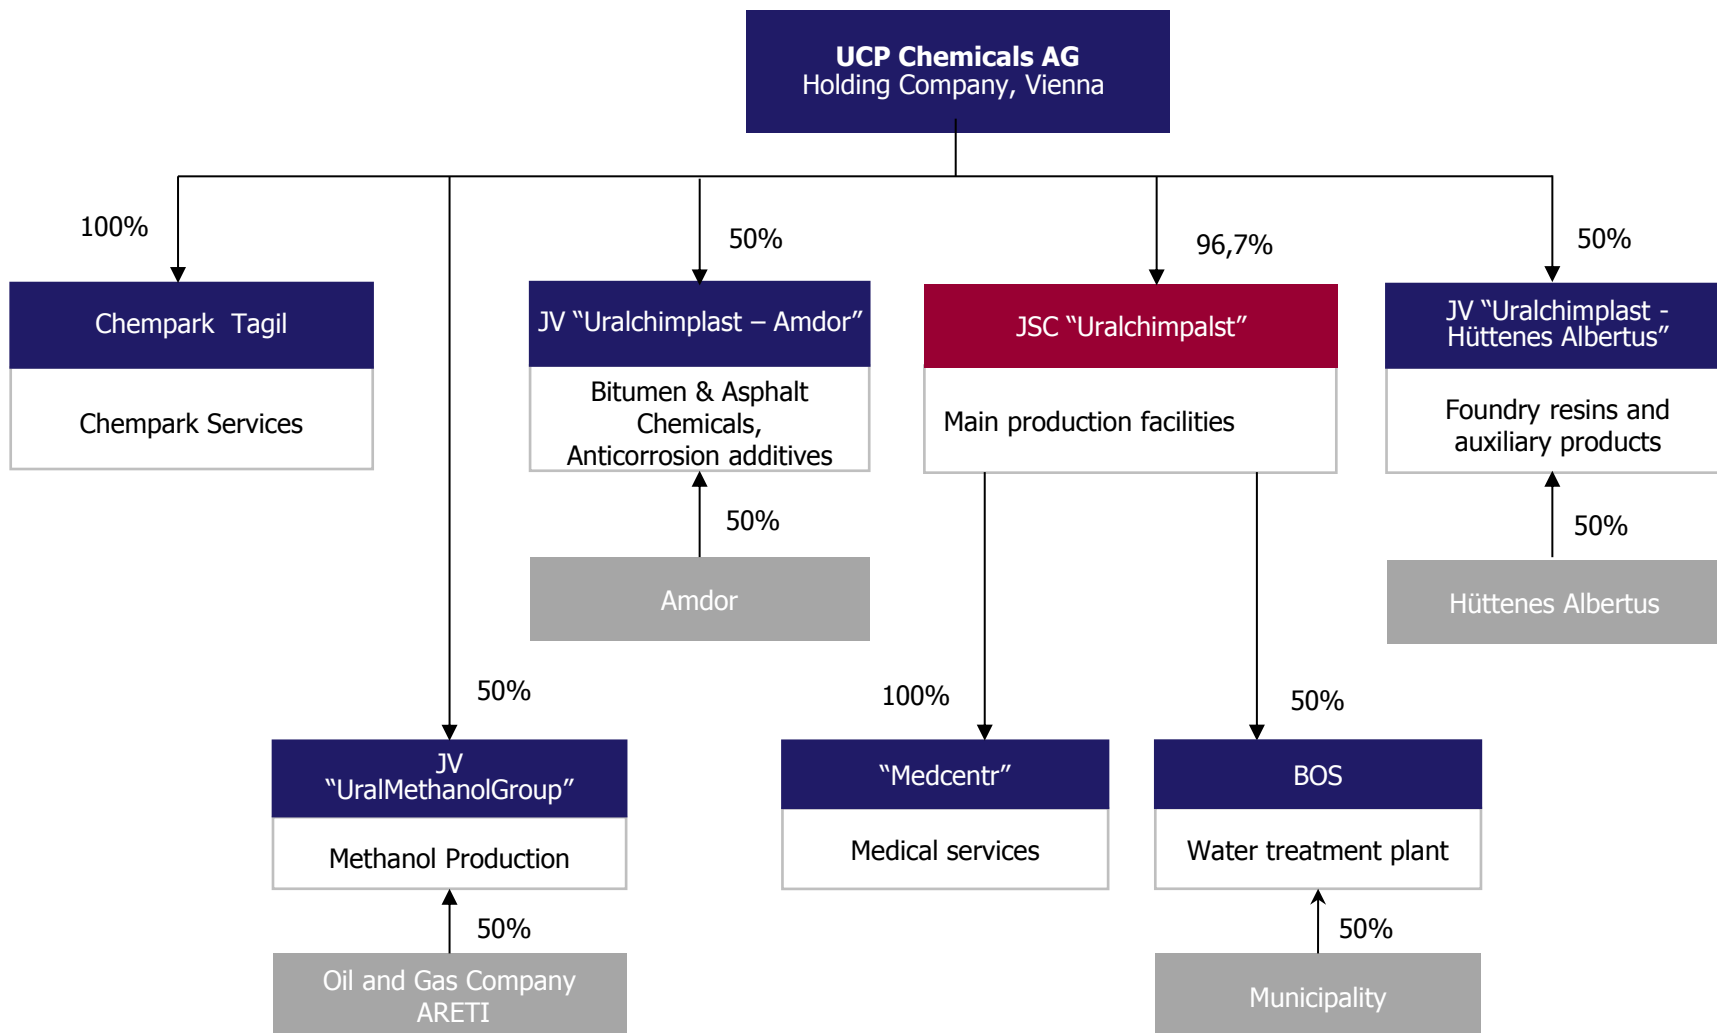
UCP Chemicals AG
Holding Company, Vienna

100%

Chempark Tagil

Chempark Services

50%

JV “Uralchimplast – Amdor”

Bitumen & Asphalt Chemicals, Anticorrosion additives

50%

Amdor

96,7%

JSC “Uralchimpalst”

Main production facilities

50%

JV “Uralchimplast - Hüttenes Albertus”

Foundry resins and auxiliary products

50%

Hüttenes Albertus

50%

JV “UralMethanolGroup”

Methanol Production

50%

Oil and Gas Company ARETI

100%

“Medcentr”

Medical services

50%

BOS

Water treatment plant

50%

Municipality